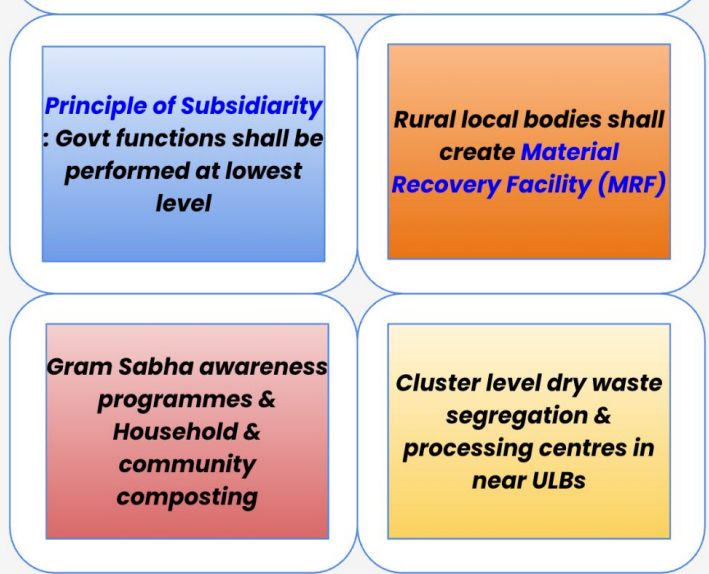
Principle of Subsidiarity : Govt functions shall be performed at lowest level

Rural local bodies shall create Material Recovery Facility (MRF)

Gram Sabha awareness programmes & Household & community composting

Cluster level dry waste segregation & processing centres in near ULBs